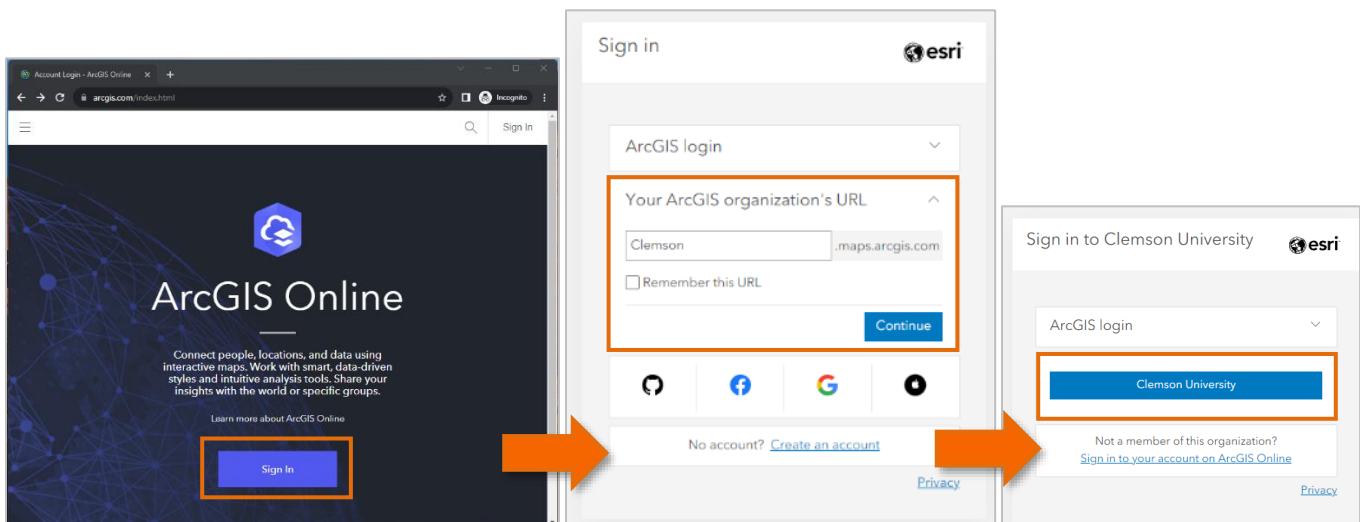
Account Login - ArcGIS Online
arcgis.com/index.html
Incognito
Sign In

ArcGIS Online

Connect people, locations, and data using interactive maps. Work with smart, data-driven styles and intuitive analysis tools. Share your insights with the world or specific groups.

Learn more about ArcGIS Online

Sign In

Sign in
esri

ArcGIS login

Your ArcGIS organization's URL

Clemson .maps.arcgis.com

Remember this URL

Continue

No account? Create an account

Privacy

Sign in to Clemson University
esri

ArcGIS login

Clemson University

Not a member of this organization?
Sign in to your account on ArcGIS Online

Privacy